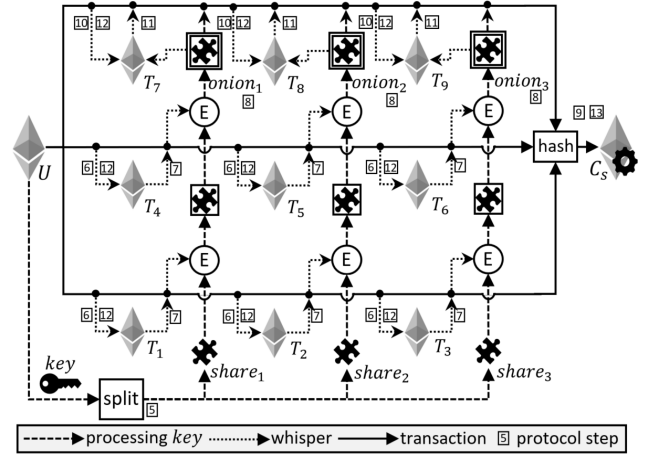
10 12 11 10 12 11 10 12 11

$T_7$ $onion_1$ $T_8$ $onion_2$ $T_9$ $onion_3$

8 8 8

E E E

9 13

$U$ hash $C_s$

6 12 7 6 12 7 6 12 7

$T_4$ $T_5$ $T_6$

E E E

6 12 7 6 12 7 6 12 7

$T_1$ $T_2$ $T_3$

$key$ $share_1$ $share_2$ $share_3$

split 5

processing $key$ whisper transaction 5 protocol step